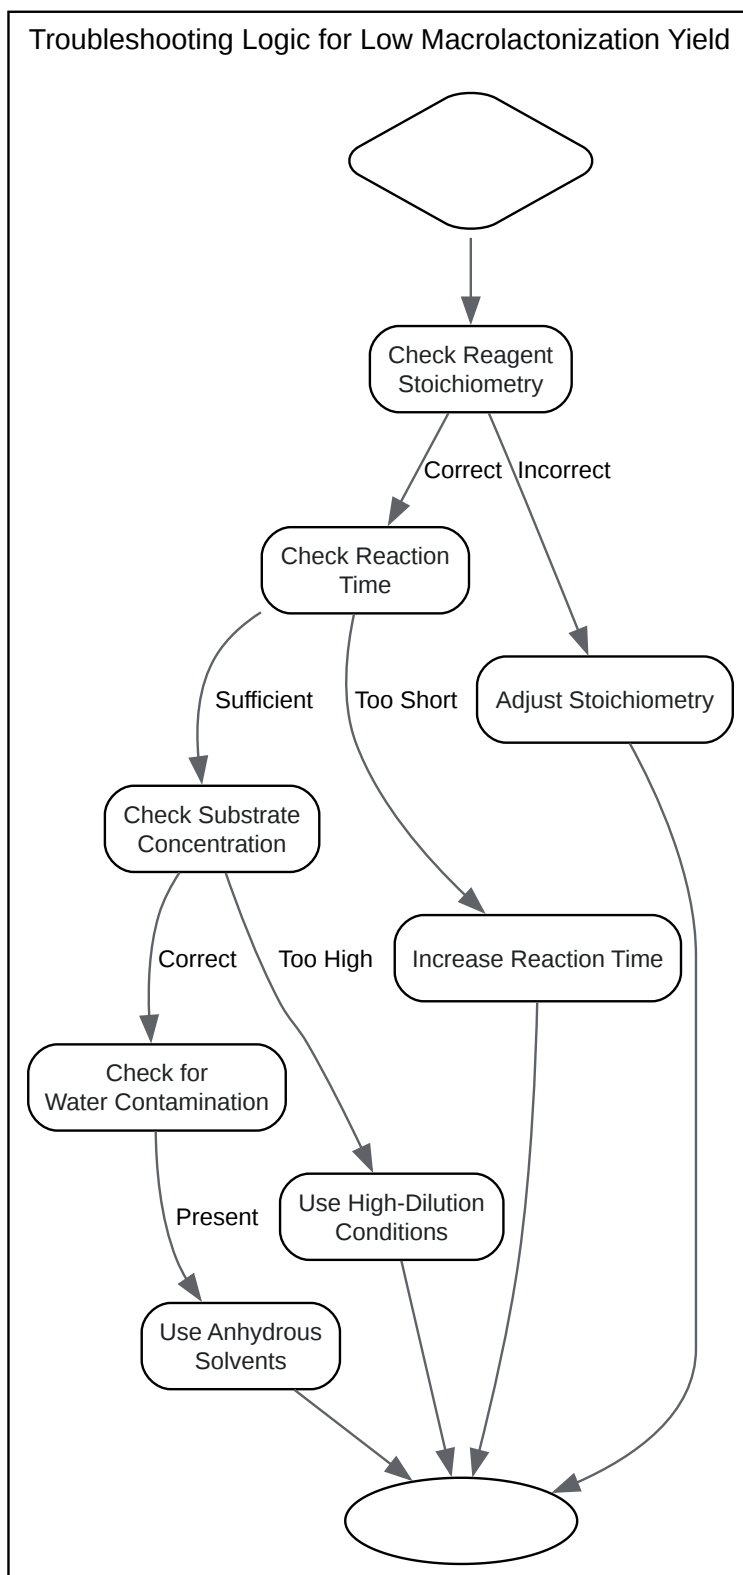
Troubleshooting Logic for Low Macrolactonization Yield

Check Reagent Stoichiometry

Correct

Incorrect

Check Reaction Time

Adjust Stoichiometry

Sufficient

Too Short

Check Substrate Concentration

Increase Reaction Time

Correct

Too High

Check for Water Contamination

Use High-Dilution Conditions

Present

Use Anhydrous Solvents